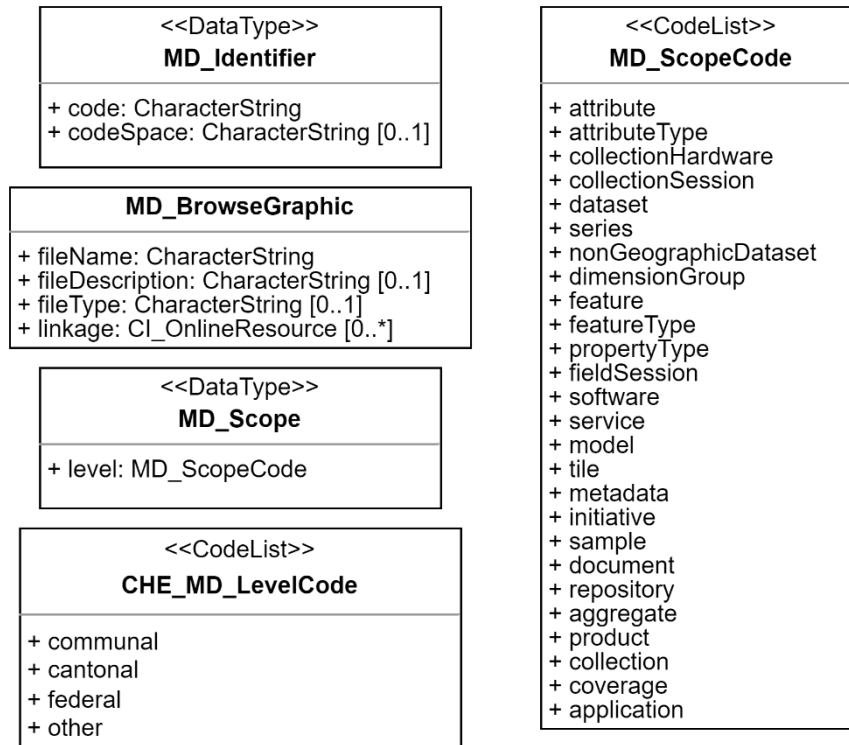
<<DataType>>
MD_Identifier

+ code: CharacterString
+ codeSpace: CharacterString [0..1]

MD_BrowseGraphic

+ fileName: CharacterString
+ fileDescription: CharacterString [0..1]
+ fileType: CharacterString [0..1]
+ linkage: CI_OnlineResource [0..*]

<<DataType>>
MD_Scope

+ level: MD_ScopeCode

<<CodeList>>
CHE_MD_LevelCode

+ communal
+ cantonal
+ federal
+ other

<<CodeList>>
MD_ScopeCode

+ attribute
+ attributeType
+ collectionHardware
+ collectionSession
+ dataset
+ series
+ nonGeographicDataset
+ dimensionGroup
+ feature
+ featureType
+ propertyType
+ fieldSession
+ software
+ service
+ model
+ tile
+ metadata
+ initiative
+ sample
+ document
+ repository
+ aggregate
+ product
+ collection
+ coverage
+ application